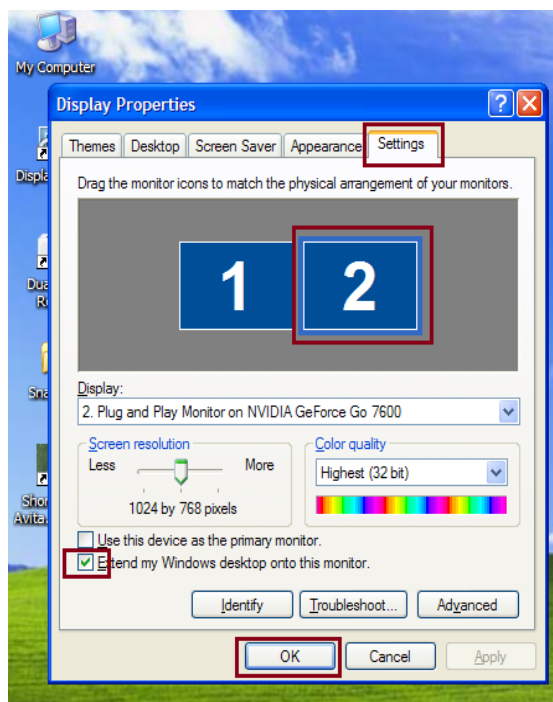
My Computer

Displa

Dua R

Sna

Shor Avita

Display Properties

?

X

Themes | Desktop | Screen Saver | Appearance | Settings

Drag the monitor icons to match the physical arrangement of your monitors.

1

2

Display:

2. Plug and Play Monitor on NVIDIA GeForce Go 7600

Screen resolution

Less

More

1024 by 768 pixels

Color quality

Highest (32 bit)

Use this device as the primary monitor.

Extend my Windows desktop onto this monitor.

Identify

Troubleshoot...

Advanced

OK

Cancel

Apply